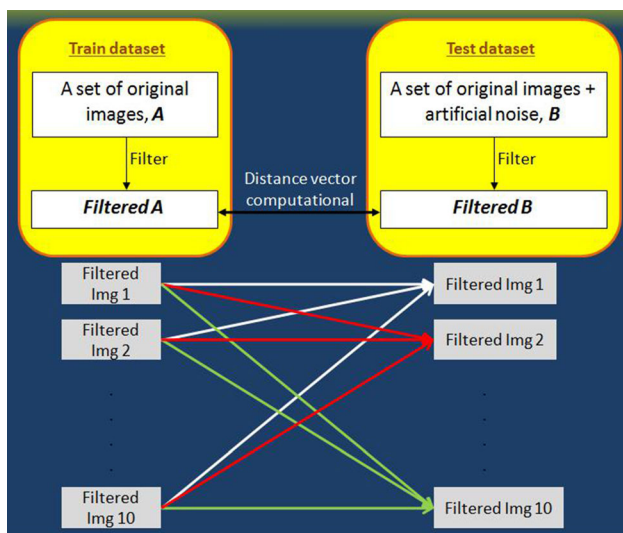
Train dataset

A set of original images, ***A***

Filter

***Filtered A***

Test dataset

A set of original images + artificial noise, ***B***

Filter

***Filtered B***

Distance vector computational

Filtered Img 1

Filtered Img 2

.
.
.
.

Filtered Img 10

Filtered Img 1

Filtered Img 2

.
.
.
.

Filtered Img 10